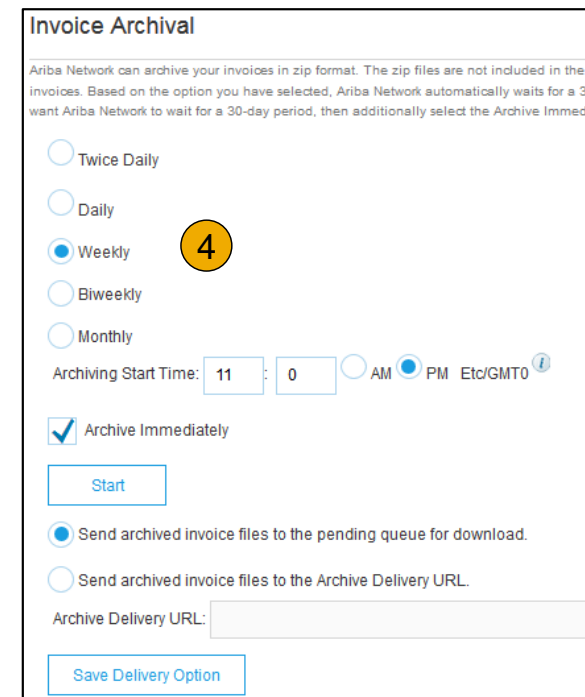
Invoice Archival

Ariba Network can archive your invoices in zip format. The zip files are not included in the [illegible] invoices. Based on the option you have selected, Ariba Network automatically waits for a 3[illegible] want Ariba Network to wait for a 30-day period, then additionally select the Archive Immed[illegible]

Twice Daily

Daily

Weekly

4

Biweekly

Monthly

Archiving Start Time: 11 : 0 AM PM Etc/GMT0 i

Archive Immediately

Start

Send archived invoice files to the pending queue for download.

Send archived invoice files to the Archive Delivery URL.

Archive Delivery URL:

Save Delivery Option